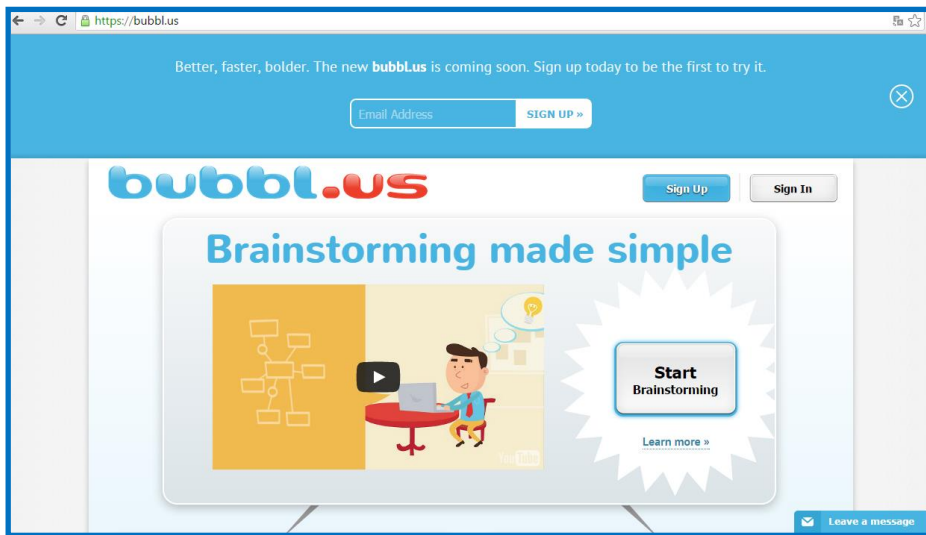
https://bubbl.us

Better, faster, bolder. The new **bubbl.us** is coming soon. Sign up today to be the first to try it.

Email Address SIGN UP »

bubbl.us

Sign Up Sign In

Brainstorming made simple

YouTube

Start Brainstorming

Learn more »

Leave a message